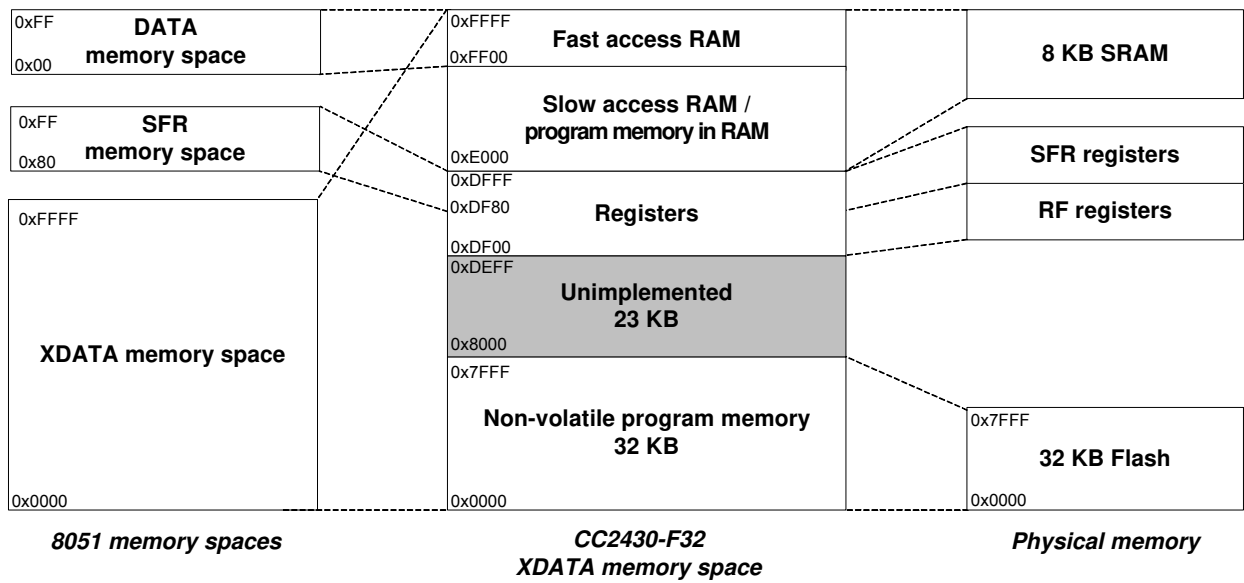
0xFF
DATA
memory space
0x00

0xFF
SFR
memory space
0x80

0xFFFF

XDATA memory space

0x0000

8051 memory spaces

0xFFFF
Fast access RAM
0xFF00

Slow access RAM / program memory in RAM

0xE000
0xDFFF

0xDF80
Registers

0xDF00
0xDEFF
Unimplemented
23 KB
0x8000
0x7FFF

Non-volatile program memory
32 KB

0x0000

CC2430-F32
XDATA memory space

8 KB SRAM

SFR registers

RF registers

0x7FFF
32 KB Flash
0x0000

Physical memory